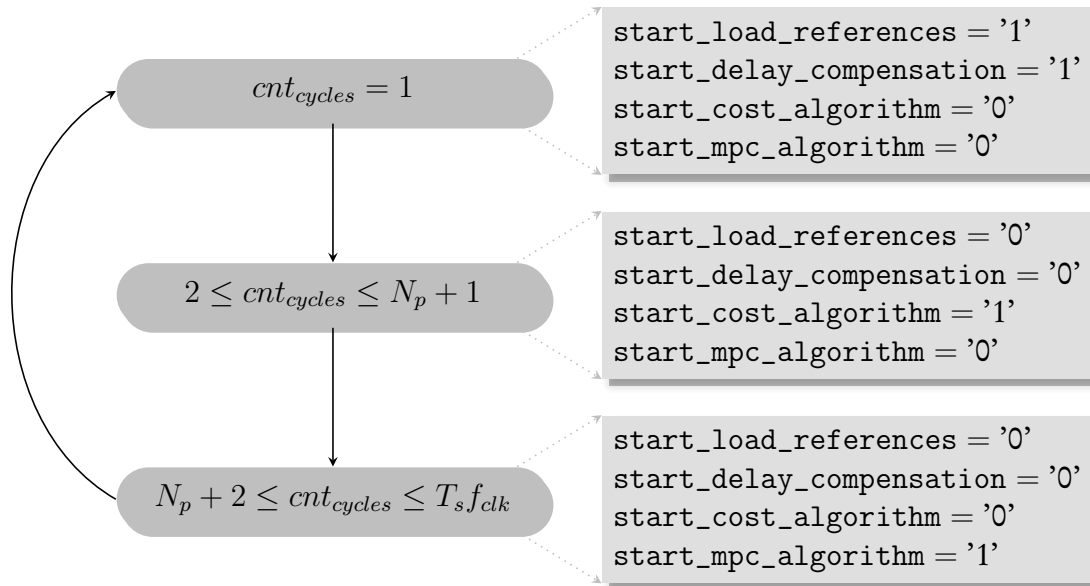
$cnt_{cycles} = 1$

start_load_references = '1'
start_delay_compensation = '1'
start_cost_algorithm = '0'
start_mpc_algorithm = '0'

$2 \leq cnt_{cycles} \leq N_p + 1$

start_load_references = '0'
start_delay_compensation = '0'
start_cost_algorithm = '1'
start_mpc_algorithm = '0'

$N_p + 2 \leq cnt_{cycles} \leq T_s f_{clk}$

start_load_references = '0'
start_delay_compensation = '0'
start_cost_algorithm = '0'
start_mpc_algorithm = '1'